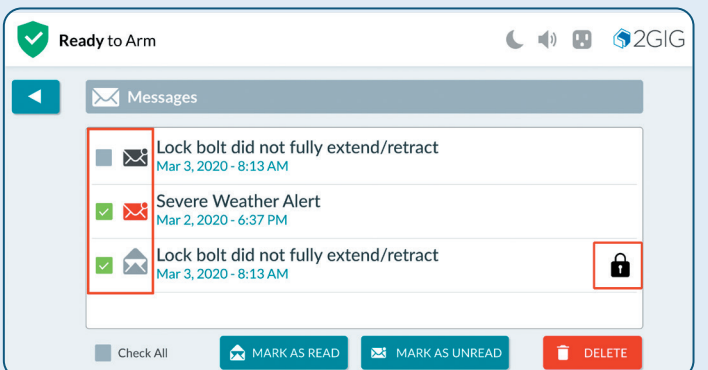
Ready to Arm

2GIG

Messages

Lock bolt did not fully extend/retract
Mar 3, 2020 - 8:13 AM

Severe Weather Alert
Mar 2, 2020 - 6:37 PM

Lock bolt did not fully extend/retract
Mar 3, 2020 - 8:13 AM

Check All

MARK AS READ

MARK AS UNREAD

DELETE